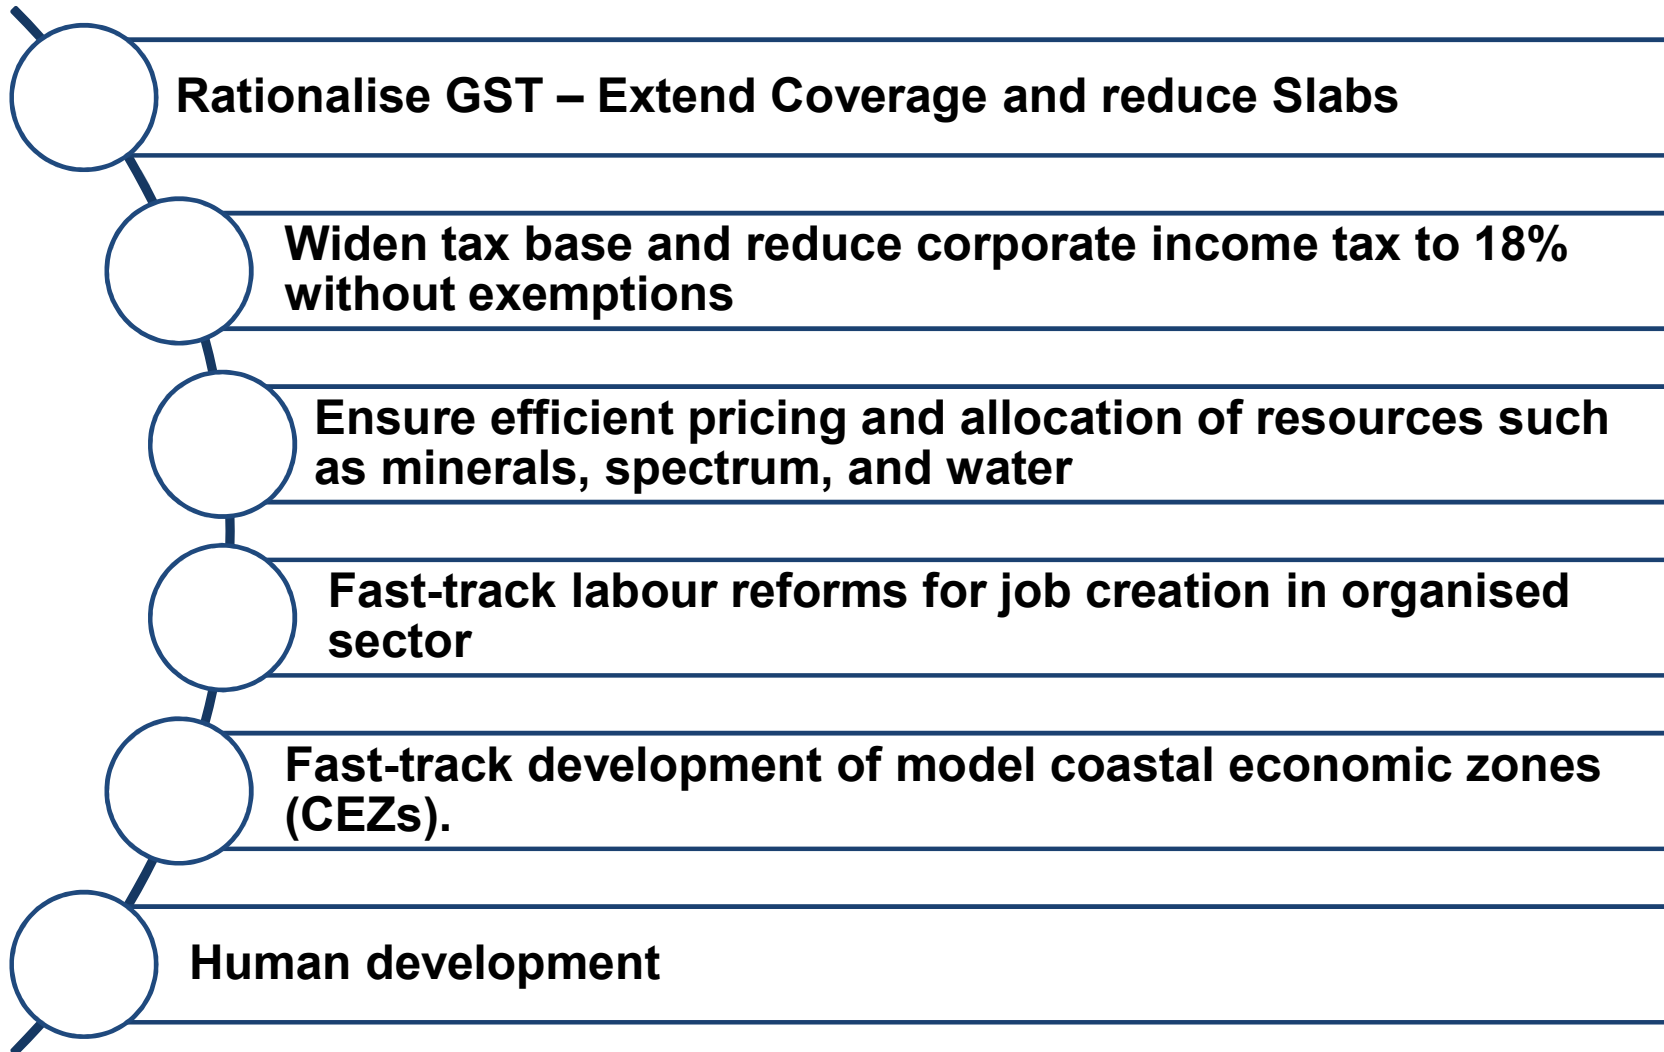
Rationalise GST – Extend Coverage and reduce Slabs

Widen tax base and reduce corporate income tax to 18% without exemptions

Ensure efficient pricing and allocation of resources such as minerals, spectrum, and water

Fast-track labour reforms for job creation in organised sector

Fast-track development of model coastal economic zones (CEZs).

Human development